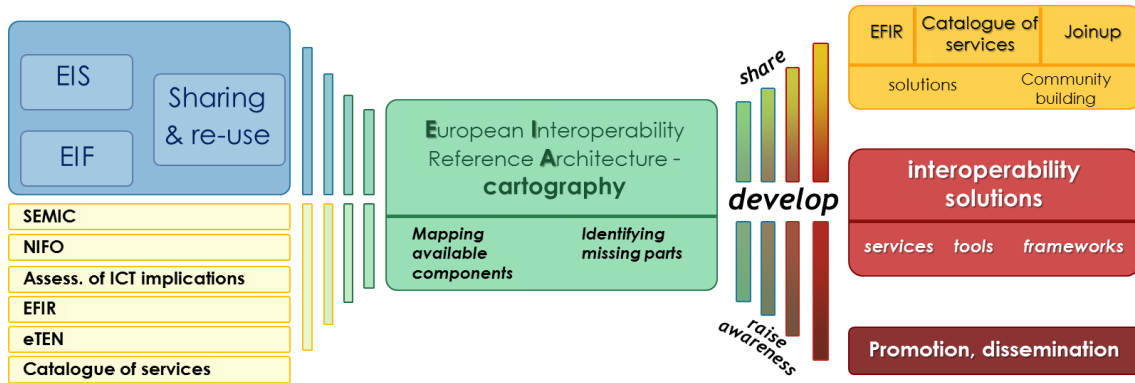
EIS

EIF

Sharing & re-use

SEMIC

NIFO

Assess. of ICT implications

EFIR

eTEN

Catalogue of services

European Interoperability Reference Architecture - cartography

Mapping available components

Identifying missing parts

share

develop

raise awareness

EFIR

Catalogue of services

Joinup

solutions

Community building

interoperability solutions

services tools frameworks

Promotion, dissemination